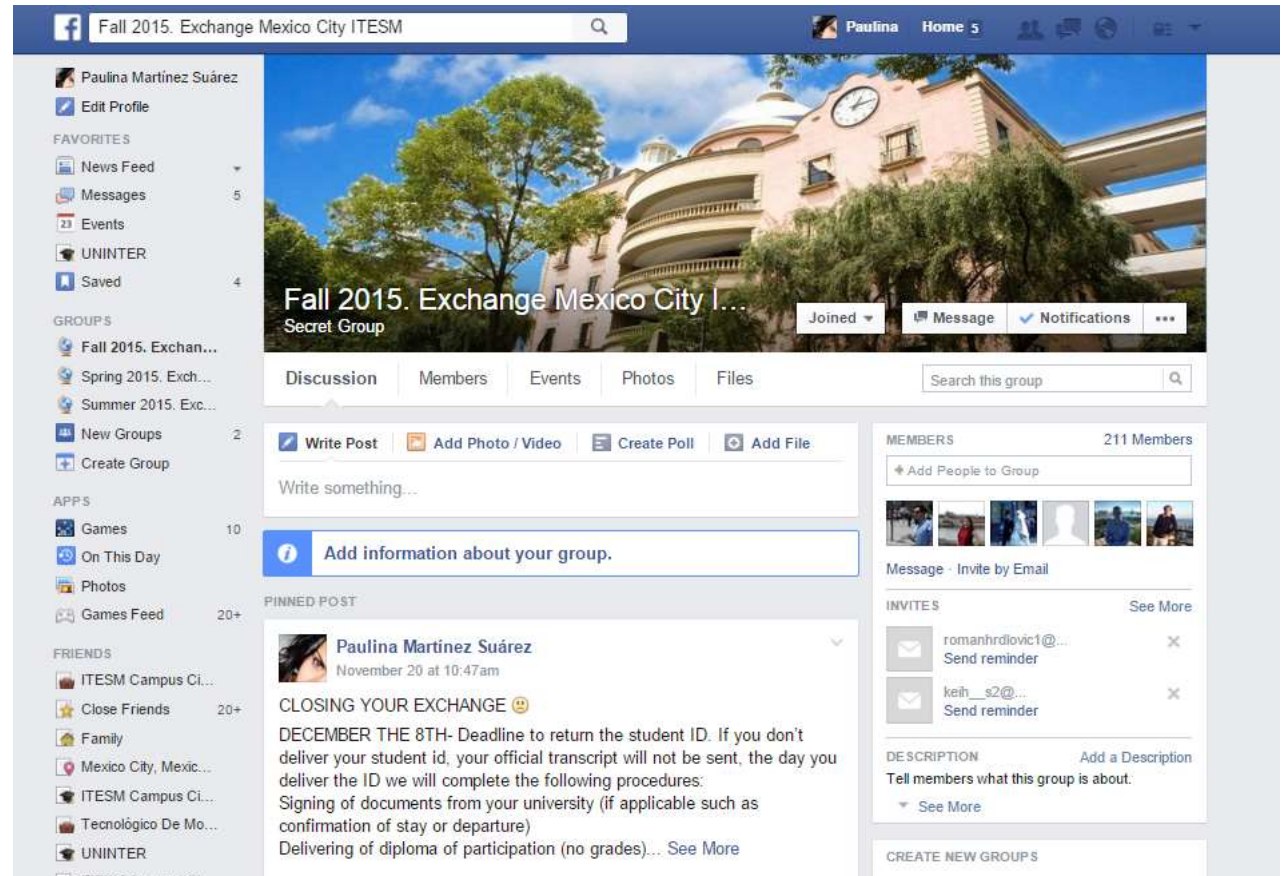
Fall 2015. Exchange Mexico City ITESM

Paulina Home 5

Paulina Martínez Suárez
Edit Profile

FAVORITES
News Feed
Messages 5
Events
UNINTER
Saved 4

GROUPS
Fall 2015. Exchan...
Spring 2015. Exch...
Summer 2015. Exc...
New Groups 2
Create Group

APPS
Games 10
On This Day
Photos
Games Feed 20+

FRIENDS
ITESM Campus Ci...
Close Friends 20+
Family
Mexico City, Mexic...
ITESM Campus Ci...
Tecnológico De Mo...
UNINTER

Fall 2015. Exchange Mexico City I...
Secret Group

Joined
Message
Notifications
•••

Discussion
Members
Events
Photos
Files
Search this group

Write Post
Add Photo / Video
Create Poll
Add File
Write something...

Add information about your group.

PINNED POST

Paulina Martínez Suárez
November 20 at 10:47am

CLOSING YOUR EXCHANGE 🙁
DECEMBER THE 8TH- Deadline to return the student ID. If you don't deliver your student id, your official transcript will not be sent, the day you deliver the ID we will complete the following procedures:
Signing of documents from your university (if applicable such as confirmation of stay or departure)
Delivering of diploma of participation (no grades)... See More

MEMBERS 211 Members
+ Add People to Group
Message · Invite by Email

INVITES See More
romanhrdlovic1@...
Send reminder
keih__s2@...
Send reminder

DESCRIPTION Add a Description
Tell members what this group is about.
See More

CREATE NEW GROUPS